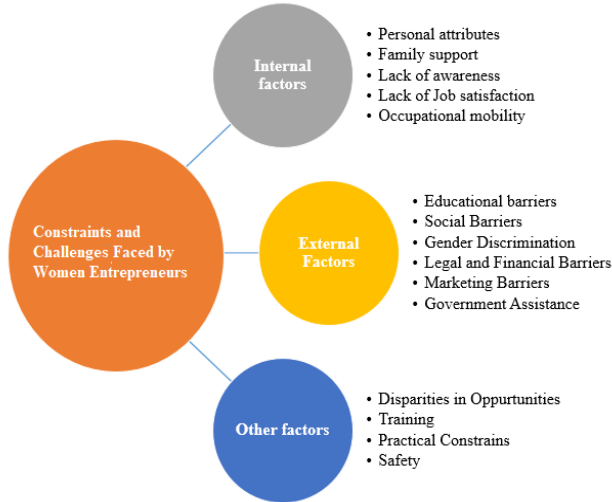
Internal factors

• Personal attributes
• Family support
• Lack of awareness
• Lack of Job satisfaction
• Occupational mobility

Constraints and Challenges Faced by Women Entrepreneurs

External Factors

• Educational barriers
• Social Barriers
• Gender Discrimination
• Legal and Financial Barriers
• Marketing Barriers
• Government Assistance

Other factors

• Disparities in Oppurtunities
• Training
• Practical Constrains
• Safety